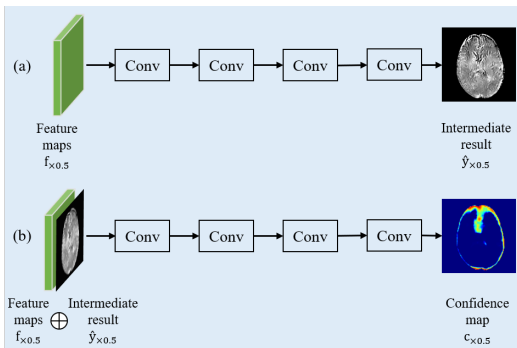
(a)

Conv

Conv

Conv

Conv

Feature maps $f_{\times 0.5}$

Intermediate result $\hat{y}_{\times 0.5}$

(b)

Conv

Conv

Conv

Conv

Feature maps $f_{\times 0.5}$

$\oplus$

Intermediate result $\hat{y}_{\times 0.5}$

Confidence map $c_{\times 0.5}$